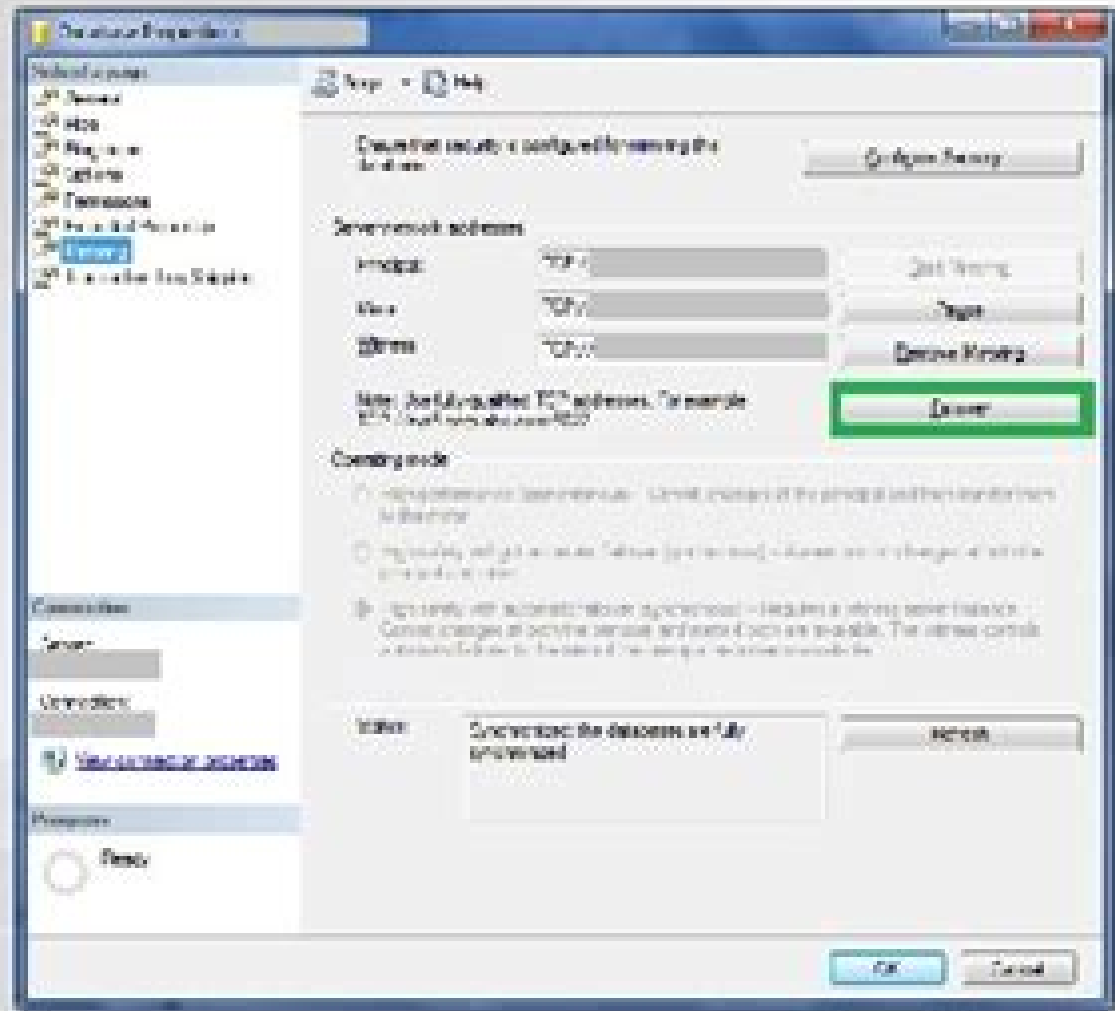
Database Properties

Select a page
General
Files
Filegroups
Options
Permissions
Extended Properties
Mirroring
Transaction Log Shipping

Script Help

Ensure that security is configured for mirroring this database.

Configure Security

Server network addresses

Principal: TCP://

Start Mirroring

Mirror: TCP://

Pause

Witness: TCP://

Remove Mirroring

Note: Use fully-qualified TCP addresses. For example: TCP://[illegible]

Failover

Operating mode

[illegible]

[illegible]

High safety with automatic failover (synchronous) - Requires a witness server instance. Commit changes at both the principal and mirror if both are available. The witness controls automatic failover to the mirror if the principal becomes unavailable.

Connection

Server:

Connection:

View connection properties

Progress

Ready

Status: Synchronized: the databases are fully synchronized

Refresh

OK Cancel